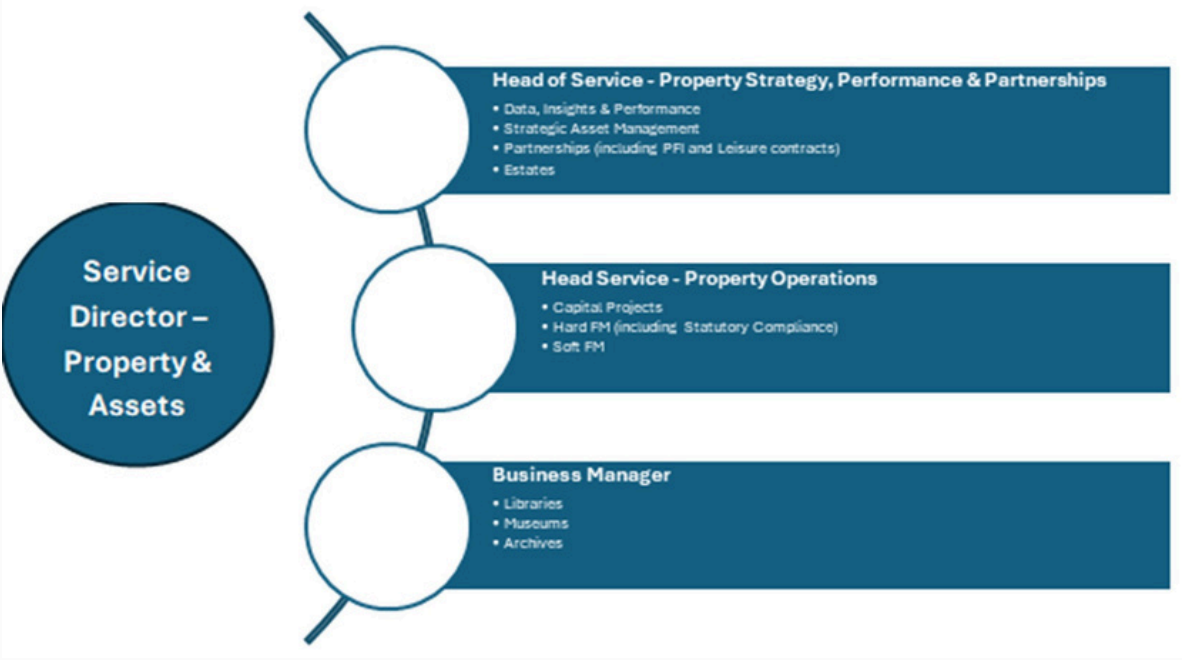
Service Director – Property & Assets

Head of Service - Property Strategy, Performance & Partnerships
• Data, Insights & Performance
• Strategic Asset Management
• Partnerships (including PFI and Leisure contracts)
• Estates

Head Service - Property Operations
• Capital Projects
• Hard FM (including Statutory Compliance)
• Soft FM

Business Manager
• Libraries
• Museums
• Archives